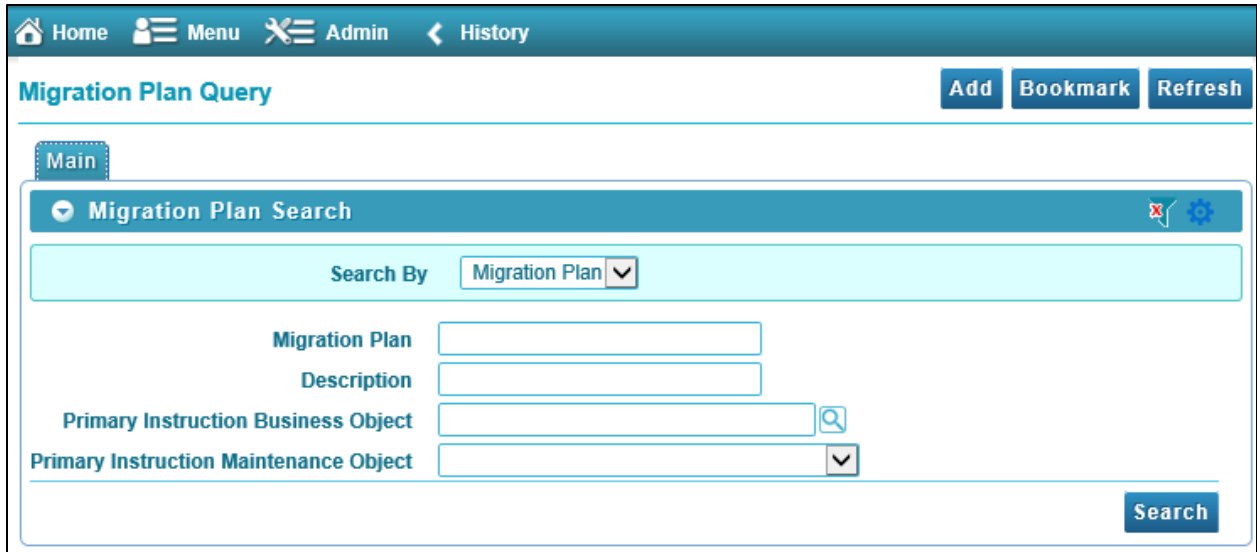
Home Menu Admin History

Migration Plan Query

Add Bookmark Refresh

Main

Migration Plan Search

Search By Migration Plan

Migration Plan

Description

Primary Instruction Business Object

Primary Instruction Maintenance Object

Search